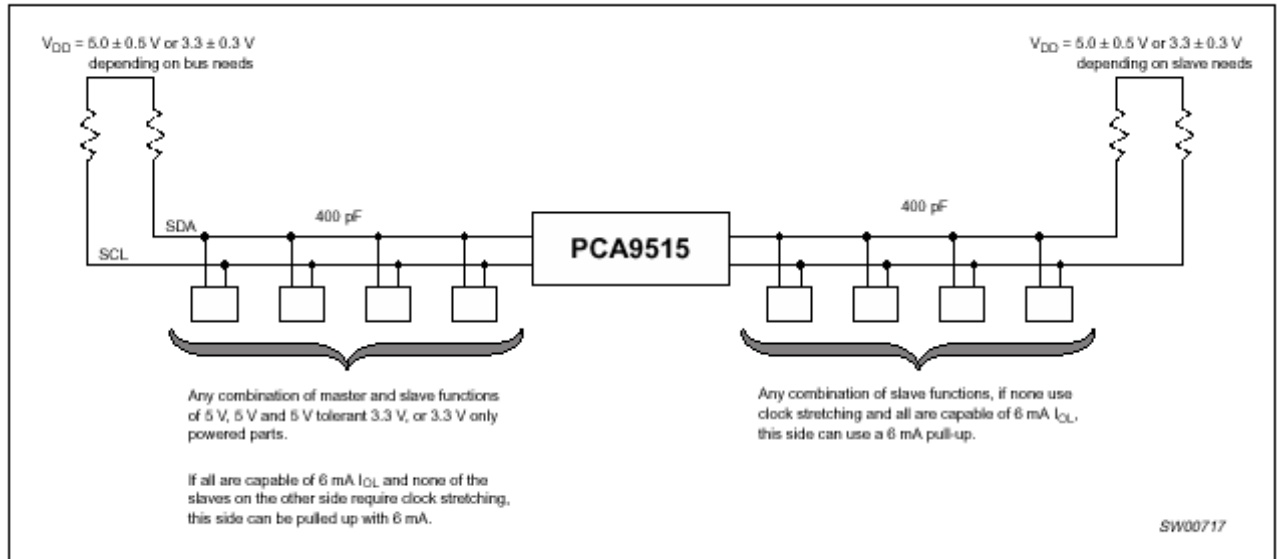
$V_{DD}$ = 5.0 ± 0.5 V or 3.3 ± 0.3 V depending on bus needs

$V_{DD}$ = 5.0 ± 0.5 V or 3.3 ± 0.3 V depending on slave needs

SDA

SCL

400 pF

PCA9515

400 pF

Any combination of master and slave functions of 5 V, 5 V and 5 V tolerant 3.3 V, or 3.3 V only powered parts.

If all are capable of 6 mA $I_{OL}$ and none of the slaves on the other side require clock stretching, this side can be pulled up with 6 mA.

Any combination of slave functions, if none use clock stretching and all are capable of 6 mA $I_{OL}$, this side can use a 6 mA pull-up.

SW00717